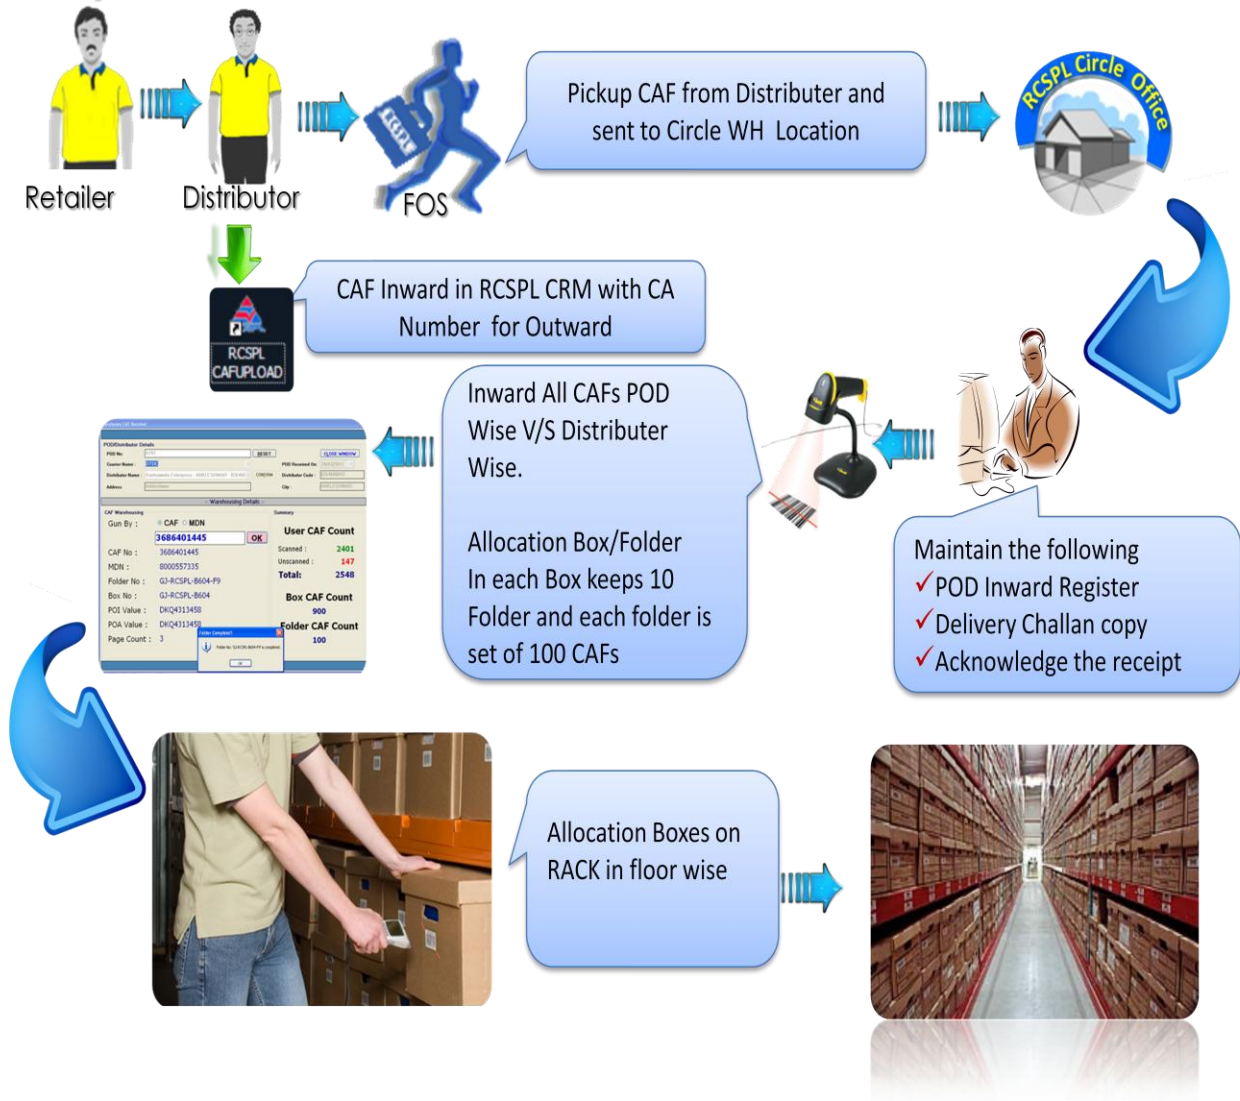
Retailer

Distributor

RCSPL

FOS

Pickup CAF from Distributer and sent to Circle WH Location

RCSPL Circle Office

RCSPL CAFUPLOAD

CAF Inward in RCSPL CRM with CA Number for Outward

Inward All CAFs POD Wise V/S Distributer Wise.

Allocation Box/Folder In each Box keeps 10 Folder and each folder is set of 100 CAFs

Gun By : CAF MDN
3686401445 OK
CAF No : 3686401445
MDN : 8000557335
Folder No : GJ-RCSPL-B604-F9
Box No : GJ-RCSPL-B604
POI Value : DKQ4313458
POA Value : DKQ4313458
Page Count : 3

User CAF Count
Scanned : 2401
Unscanned : 147
Total: 2548
Box CAF Count
900
Folder CAF Count
100

Maintain the following
✓POD Inward Register
✓Delivery Challan copy
✓Acknowledge the receipt

Allocation Boxes on RACK in floor wise